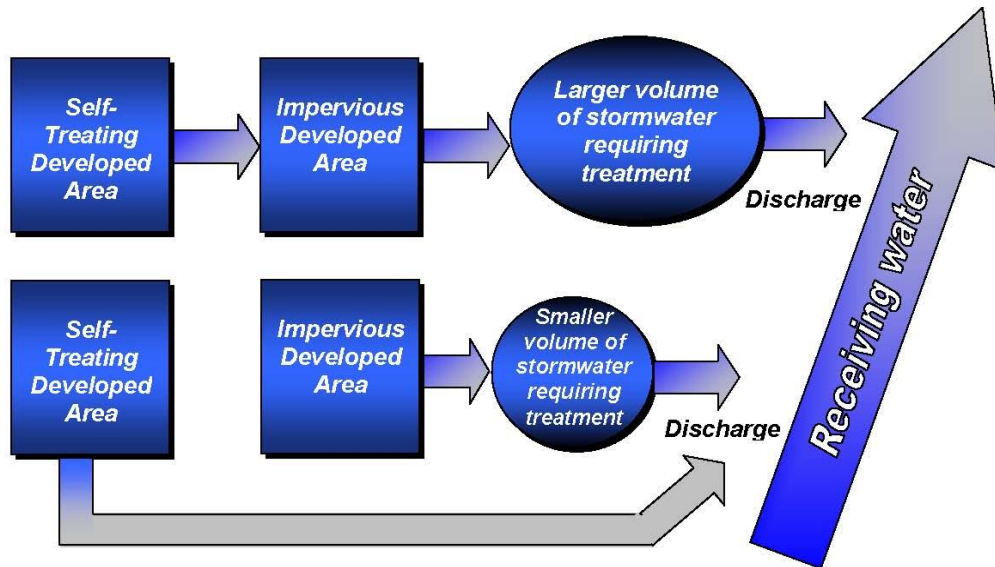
Self-Treating Developed Area

Impervious Developed Area

Larger volume of stormwater requiring treatment

Discharge

Self-Treating Developed Area

Impervious Developed Area

Smaller volume of stormwater requiring treatment

Discharge

Receiving water